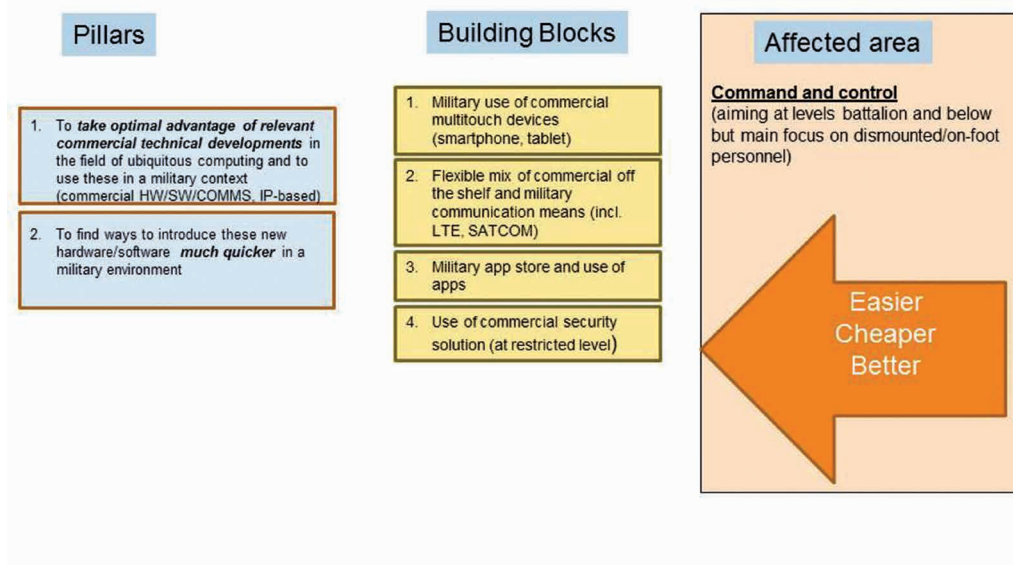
Pillars

1. To take optimal advantage of relevant commercial technical developments in the field of ubiquitous computing and to use these in a military context (commercial HW/SW/COMMS, IP-based)

2. To find ways to introduce these new hardware/software much quicker in a military environment

Building Blocks

1. Military use of commercial multitouch devices (smartphone, tablet)

2. Flexible mix of commercial off the shelf and military communication means (incl. LTE, SATCOM)

3. Military app store and use of apps

4. Use of commercial security solution (at restricted level)

Affected area

Command and control
(aiming at levels battalion and below but main focus on dismounted/on-foot personnel)

Easier
Cheaper
Better